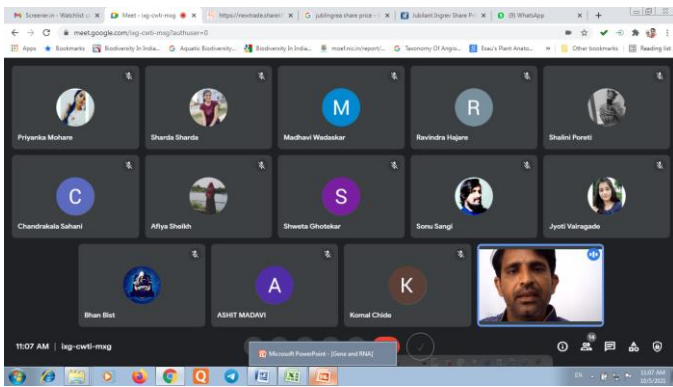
Screener.in - Watchlist | Meet - ixg-cwti-mxg | https://newtrade.sharekh | jublingrea share price | Jubilant Ingrev Share Pr | (9) WhatsApp

meet.google.com/ixg-cwti-mxg?authuser=0

Apps Bookmarks Biodiversity In India... Aquatic Biodiversity... Biodiversity In India... moef.nic.in/report/... Taxonomy Of Angio... Esau's Plant Anato... Other bookmarks Reading list

Priyanka Mohare
Sharda Sharda
M
Madhavi Wadaskar
R
Ravindra Hajare
Shalini Poreti
C
Chandrakala Sahani
Afiya Sheikh
S
Shweta Ghotekar
Sonu Sangi
Jyoti Vairagade
Bhan Bist
A
ASHIT MADAVI
K
Komal Chide

11:07 AM | ixg-cwti-mxg

Microsoft PowerPoint - [Gene and RNA]

14

EN 11:07 AM 12/3/2021